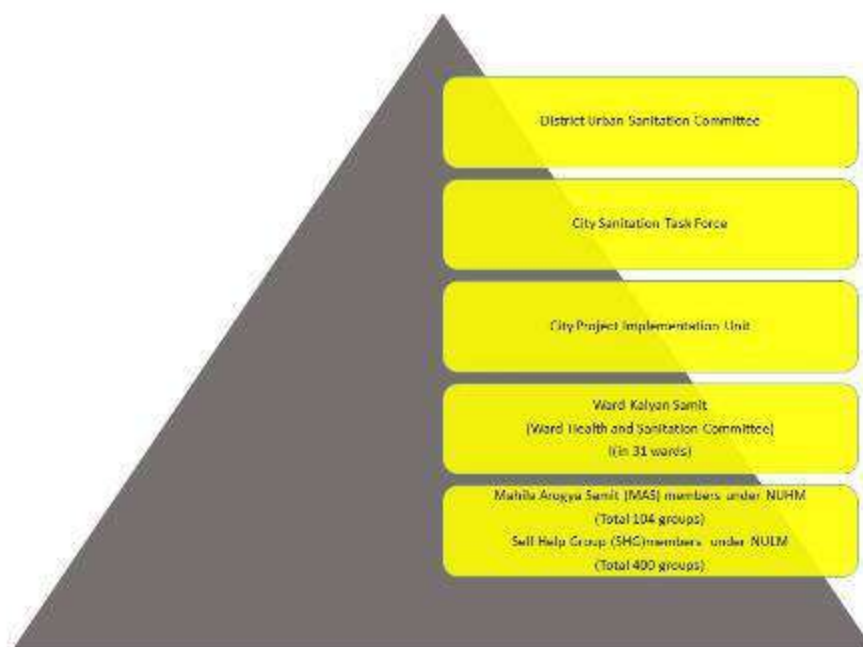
District Urban Sanitation Committee

City Sanitation Task Force

City Project Implementation Unit

Ward Kalyan Samit
(Ward Health and Sanitation Committee)
((in 31 wards)

Mahila Arogya Samit (MAS) members under NUHM
(Total 104 groups)
Self Help Group (SHG)members under NULM
(Total 400 groups)